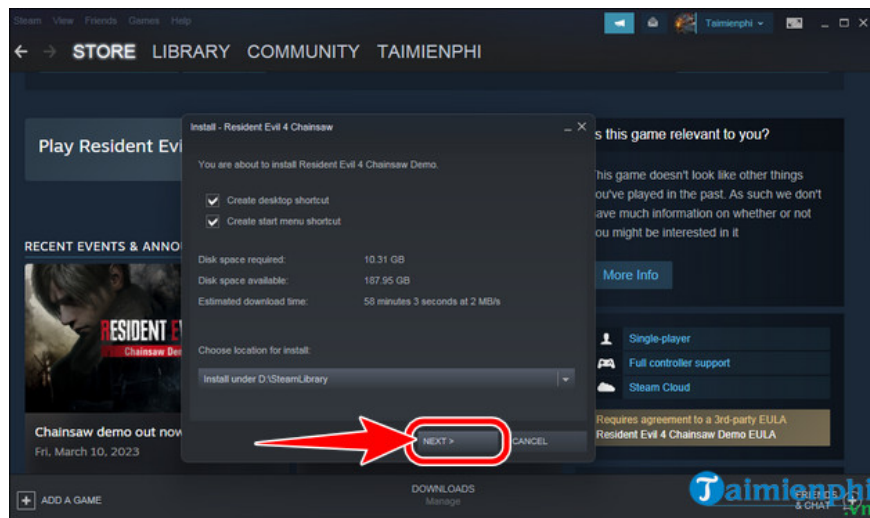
Steam View Friends Games Help

Taimienphi

STORE LIBRARY COMMUNITY TAIMIENPHI

Play Resident Evi

RECENT EVENTS & ANNO

RESIDENT EVI
Chainsaw Demo

Chainsaw demo out now
Fri, March 10, 2023

Install - Resident Evil 4 Chainsaw

You are about to install Resident Evil 4 Chainsaw Demo.

Create desktop shortcut
Create start menu shortcut

Disk space required: 10.31 GB
Disk space available: 187.95 GB
Estimated download time: 58 minutes 3 seconds at 2 MB/s

Choose location for install:

Install under D:\SteamLibrary

NEXT >
CANCEL

s this game relevant to you?

This game doesn't look like other things ou've played in the past. As such we don't ave much information on whether or not ou might be interested in it

More Info

Single-player
Full controller support
Steam Cloud

Requires agreement to a 3rd-party EULA
Resident Evil 4 Chainsaw Demo EULA

ADD A GAME

DOWNLOADS
Manage

FRIENDS & CHAT

Taimienphi .vn